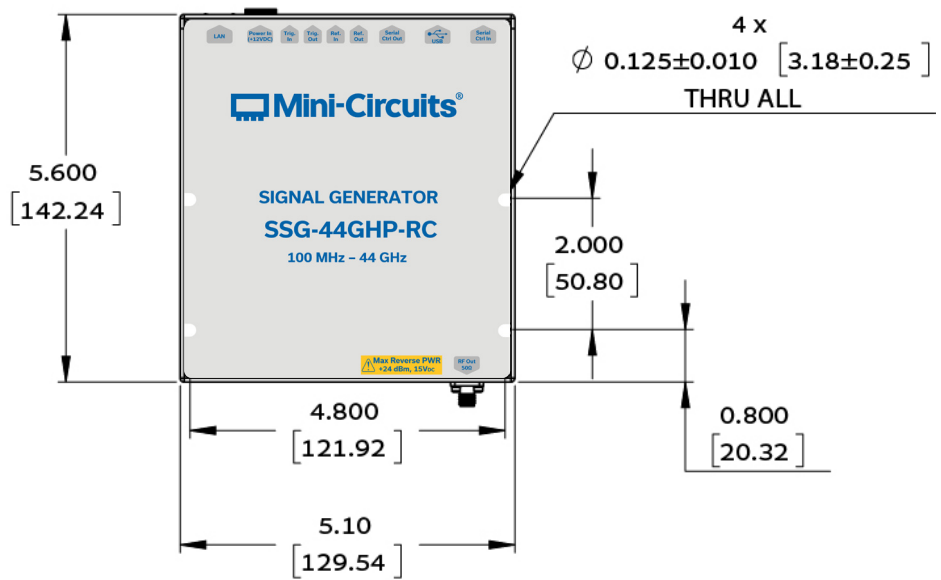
LAN
Power In (+12VDC)
Trig. In
Trig. Out
Ref. In
Ref. Out
Serial Ctrl Out
USB
Serial Ctrl In

4 x
$\varnothing$ 0.125±0.010 [3.18±0.25]
THRU ALL

Mini-Circuits®

SIGNAL GENERATOR
SSG-44GHP-RC
100 MHz – 44 GHz

5.600
[142.24]

2.000
[50.80]

Max Reverse PWR +24 dBm, 15V$_{DC}$
RF Out 50Ω

4.800
[121.92]

0.800
[20.32]

5.10
[129.54]